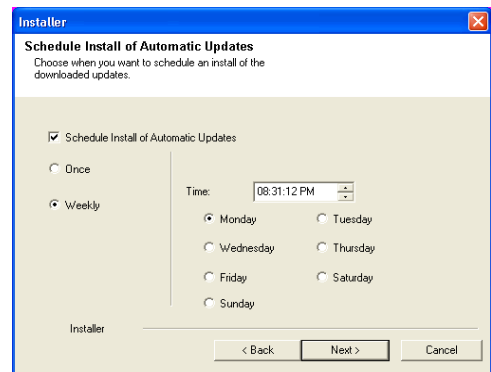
Installer

Schedule Install of Automatic Updates
Choose when you want to schedule an install of the downloaded updates.

Schedule Install of Automatic Updates

Once

Weekly

Time: 08:31:12 PM

Monday
Tuesday
Wednesday
Thursday
Friday
Saturday
Sunday

Installer

< Back
Next >
Cancel